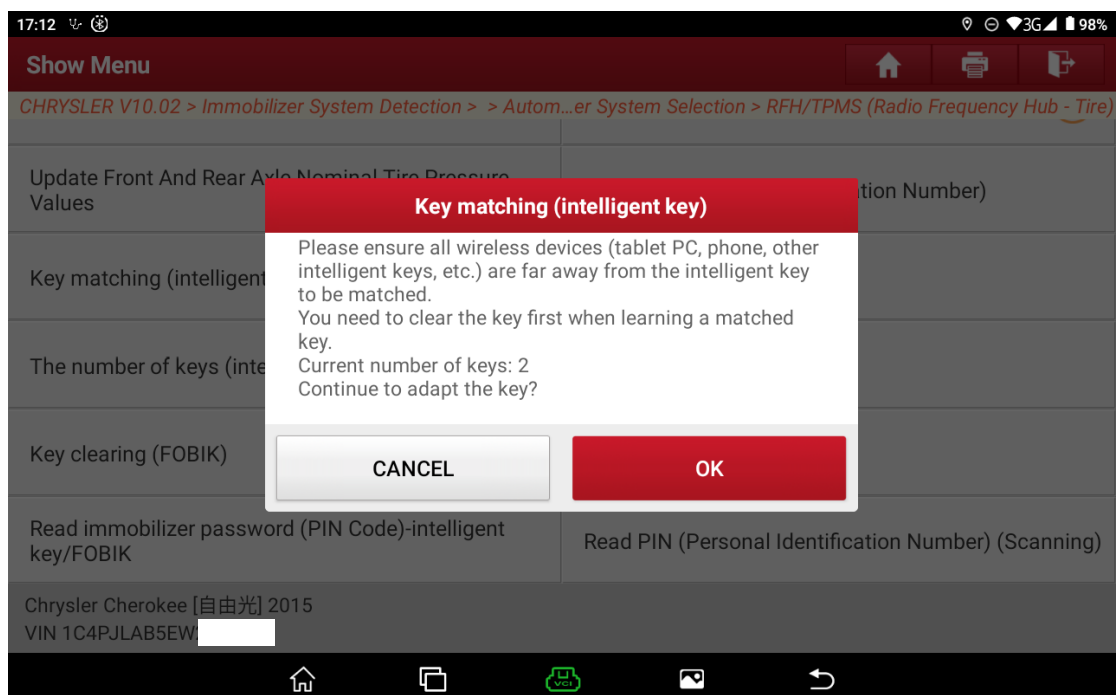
17:12 3G 98%

Show Menu

CHRYSLER V10.02 > Immobilizer System Detection > > Autom…er System Selection > RFH/TPMS (Radio Frequency Hub - Tire)

Update Front And Rear Axle Nominal Tire Pressure Values

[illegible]tion Number)

Key matching (intelligent

The number of keys (inte

Key clearing (FOBIK)

Read immobilizer password (PIN Code)-intelligent key/FOBIK

Read PIN (Personal Identification Number) (Scanning)

Key matching (intelligent key)

Please ensure all wireless devices (tablet PC, phone, other intelligent keys, etc.) are far away from the intelligent key to be matched.
You need to clear the key first when learning a matched key.
Current number of keys: 2
Continue to adapt the key?

CANCEL

OK

Chrysler Cherokee [自由光] 2015
VIN 1C4PJLAB5EW

VCI